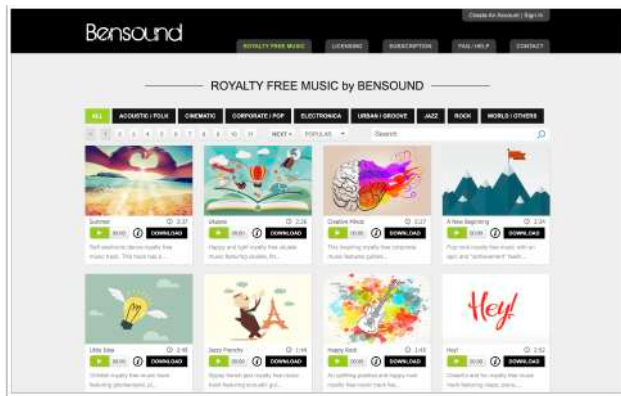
Create An Account | Sign in

Bensound

ROYALTY FREE MUSIC | LICENSING | SUBSCRIPTION | FAQ / HELP | CONTACT

ROYALTY FREE MUSIC by BENSOUND

ALL | ACOUSTIC / FOLK | CINEMATIC | CORPORATE / POP | ELECTRONICA | URBAN / GROOVE | JAZZ | ROCK | WORLD / OTHERS

1 2 3 4 5 6 7 8 9 10 11 NEXT » POPULAR Search

Summer 2:37
00:00 DOWNLOAD
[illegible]

Ukulele 2:26
00:00 DOWNLOAD
Happy and light royalty free ukulele music featuring ukulele, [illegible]

Creative Minds 2:27
00:00 DOWNLOAD
This inspiring royalty free corporate music features guitars, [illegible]

A New Beginning 2:34
00:00 DOWNLOAD
Pop rock royalty free music with an epic and "achievement" feeli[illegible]

Little Idea 2:49
00:00 DOWNLOAD
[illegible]

Jazzy Frenchy 1:44
00:00 DOWNLOAD
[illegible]

Happy Rock 1:45
00:00 DOWNLOAD
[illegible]

Hey! 2:52
00:00 DOWNLOAD
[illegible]

Hey!